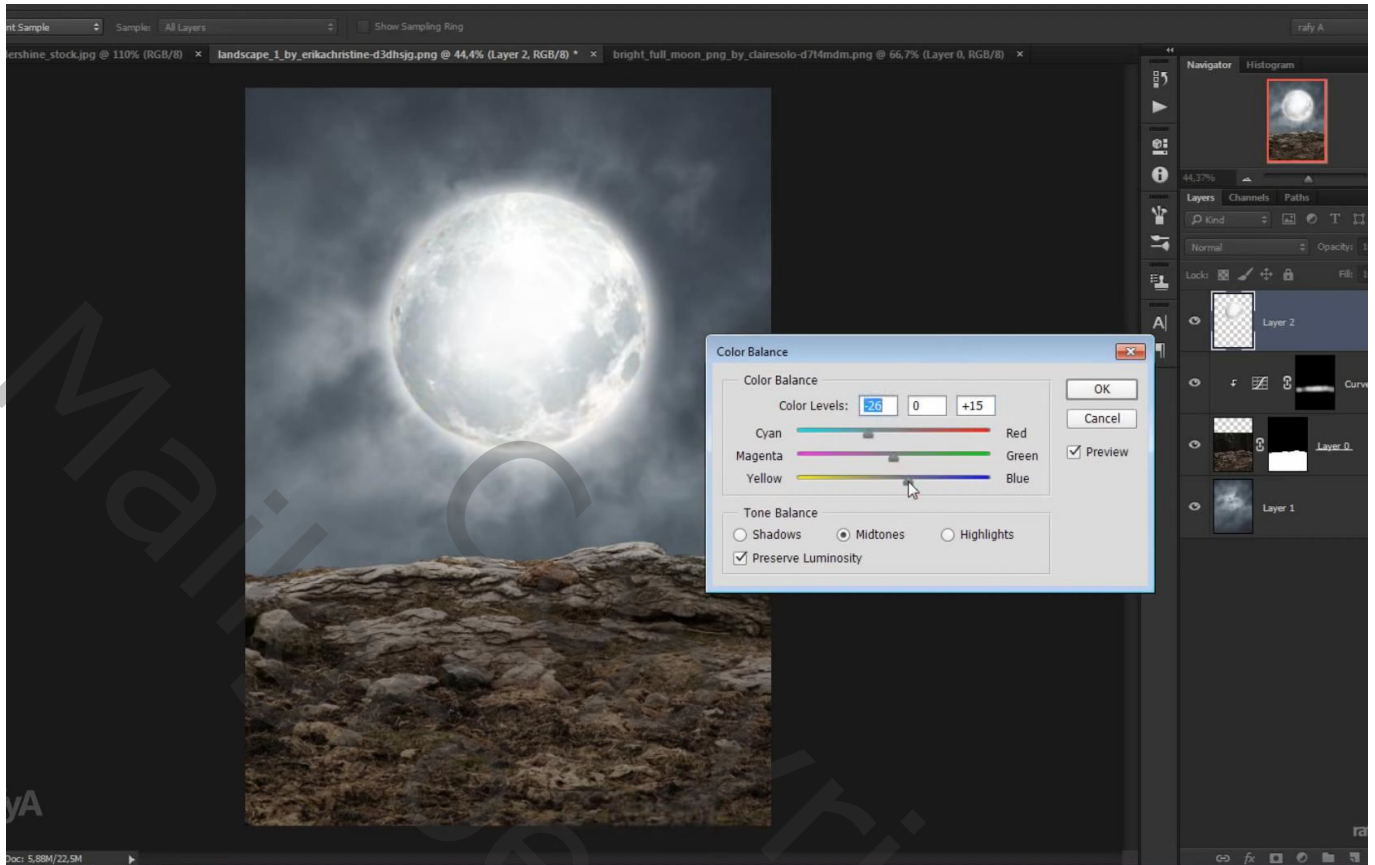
nt Sample Sample: All Layers Show Sampling Ring rafy A

ershine_stock.jpg @ 110% (RGB/8) × landscape_1_by_erikachristine-d3dhsjg.png @ 44,4% (Layer 2, RGB/8) * × bright_full_moon_png_by_clairesolo-d7t4mdm.png @ 66,7% (Layer 0, RGB/8) ×

Navigator Histogram

44,37%

Layers Channels Paths

Kind

Normal Opacity: 1

Lock: Fill: 1

Layer 2

Curv

Layer 0

Layer 1

Color Balance

Color Balance

Color Levels: -26 0 +15

Cyan Red

Magenta Green

Yellow Blue

Tone Balance

Shadows Midtones Highlights

Preserve Luminosity

OK

Cancel

Preview

yA

ra

Doc: 5,88M/22,5M